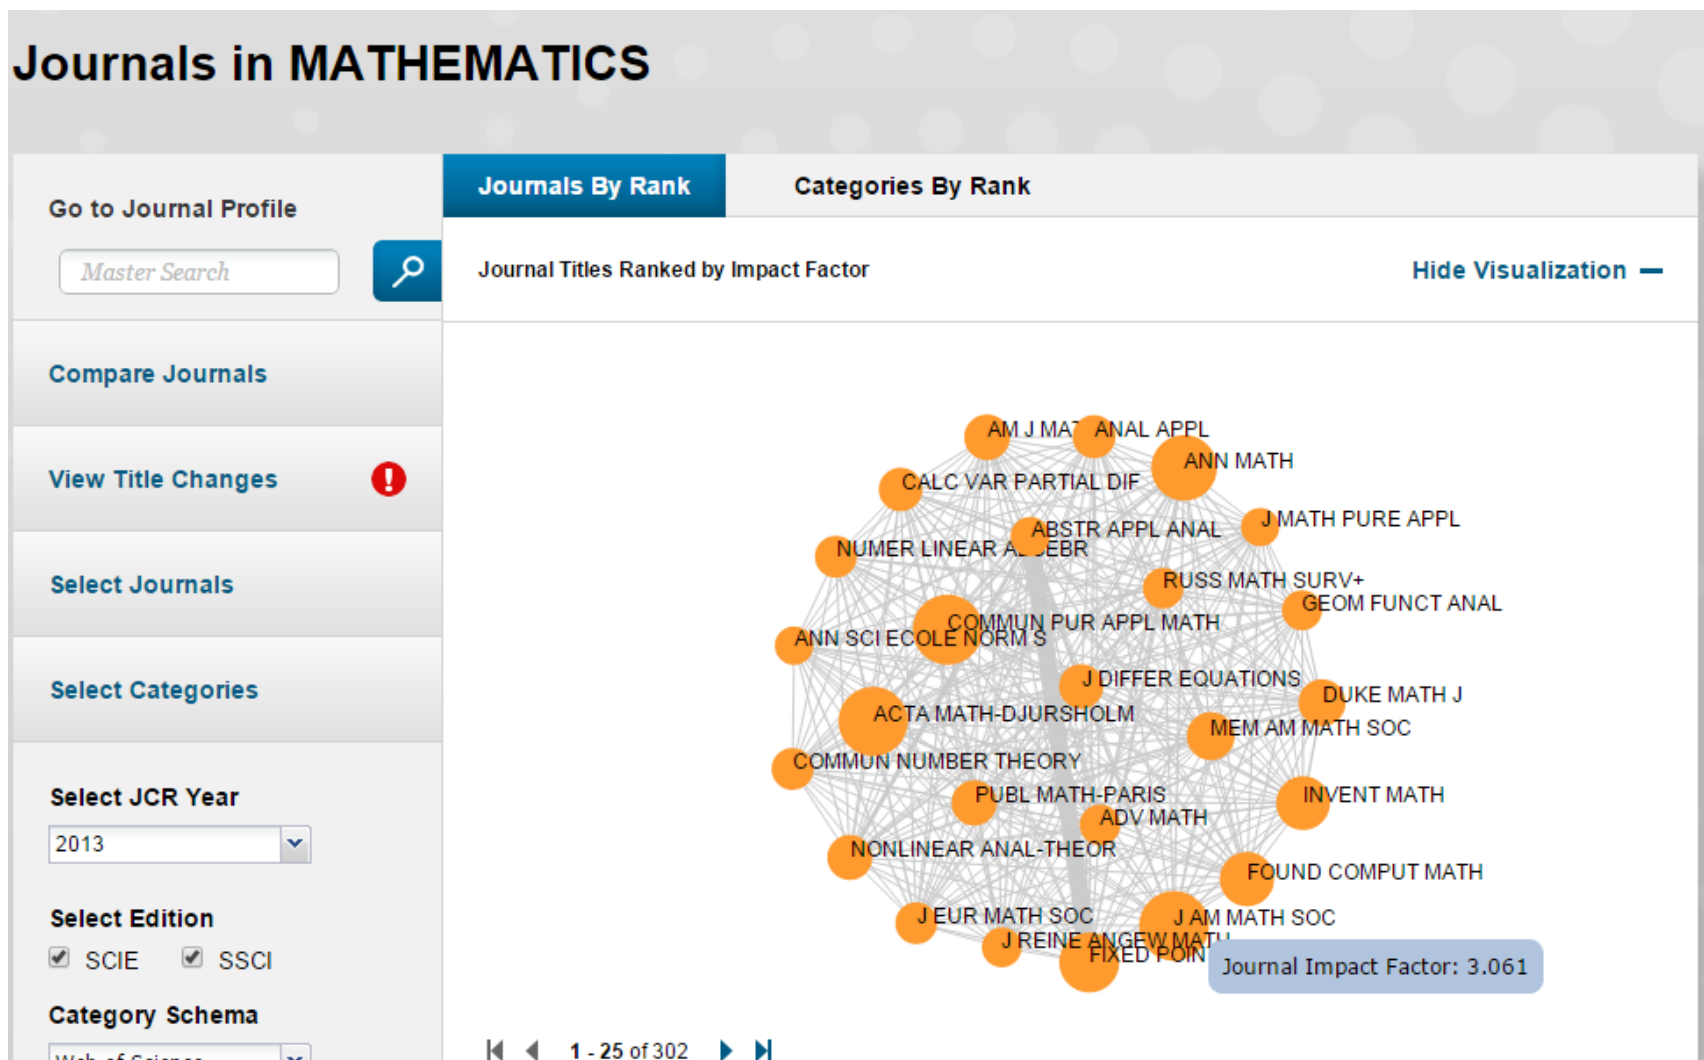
Journals in MATHEMATICS

Go to Journal Profile

Master Search

Compare Journals

View Title Changes

Select Journals

Select Categories

Select JCR Year

2013

Select Edition

SCIE SSCI

Category Schema

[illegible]

Journals By Rank

Categories By Rank

Journal Titles Ranked by Impact Factor

Hide Visualization —

AM J MAT ANAL APPL
ANN MATH
CALC VAR PARTIAL DIF
ABSTR APPL ANAL
J MATH PURE APPL
NUMER LINEAR A EBR
RUSS MATH SURV+
GEOM FUNCT ANAL
COMMUN PUR APPL MATH
ANN SCI ECOLE NORM S
J DIFFER EQUATIONS
DUKE MATH J
ACTA MATH-DJURSHOLM
MEM AM MATH SOC
COMMUN NUMBER THEORY
PUBL MATH-PARIS
INVENT MATH
ADV MATH
NONLINEAR ANAL-THEOR
FOUND COMPUT MATH
J EUR MATH SOC
J AM MATH SOC
J REINE ANGEW MATH
FIXED POIN
Journal Impact Factor: 3.061

1 - 25 of 302